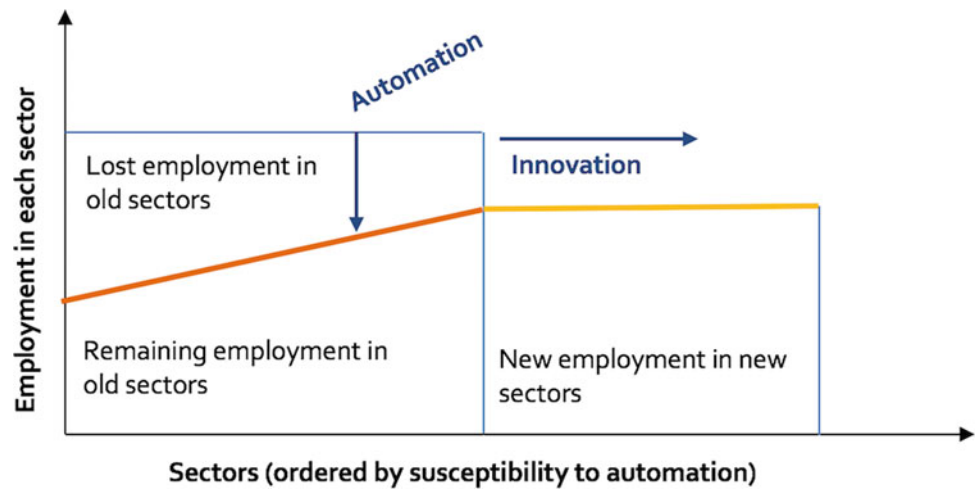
Employment in each sector

Automation

Innovation

Lost employment in old sectors

Remaining employment in old sectors

New employment in new sectors

Sectors (ordered by susceptibility to automation)